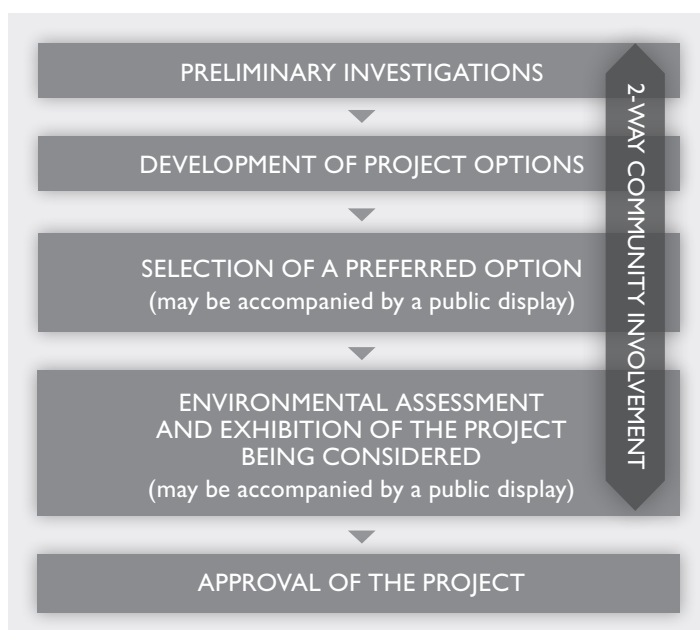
PRELIMINARY INVESTIGATIONS

DEVELOPMENT OF PROJECT OPTIONS

SELECTION OF A PREFERRED OPTION
(may be accompanied by a public display)

ENVIRONMENTAL ASSESSMENT AND EXHIBITION OF THE PROJECT BEING CONSIDERED
(may be accompanied by a public display)

APPROVAL OF THE PROJECT

2-WAY COMMUNITY INVOLVEMENT